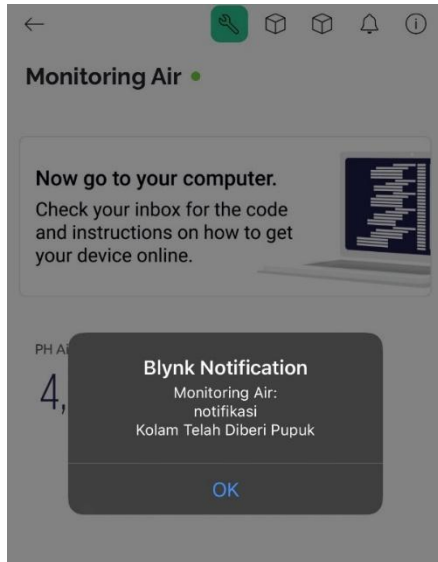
←

Monitoring Air •

Now go to your computer.
Check your inbox for the code and instructions on how to get your device online.

PH A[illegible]
4,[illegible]

Blynk Notification
Monitoring Air:
notifikasi
Kolam Telah Diberi Pupuk

OK